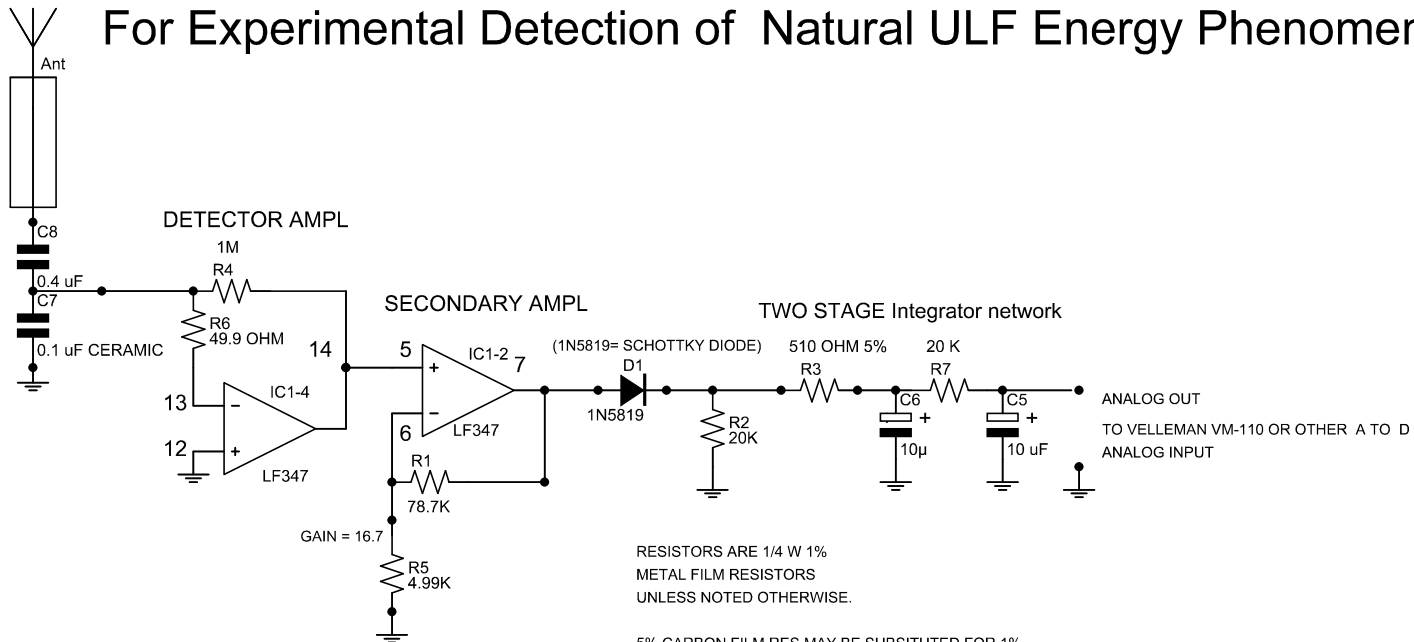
For Experimental Detection of Natural ULF Energy Phenomer

Ant

C8

0.4 uF

C7

0.1 uF CERAMIC

DETECTOR AMPL

1M

R4

R6
49.9 OHM

14

13

12

IC1-4

LF347

SECONDARY AMPL

5

6

IC1-2

7

LF347

R1
78.7K

GAIN = 16.7

R5
4.99K

(1N5819= SCHOTTKY DIODE)

D1

1N5819

R2
20K

TWO STAGE Integrator network

510 OHM 5%

R3

20 K

R7

C6

10µ

C5

10 uF

ANALOG OUT

TO VELLEMAN VM-110 OR OTHER A TO D
ANALOG INPUT

RESISTORS ARE 1/4 W 1%
METAL FILM RESISTORS
UNLESS NOTED OTHERWISE.

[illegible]